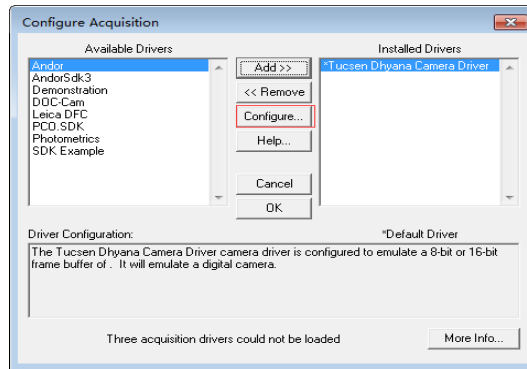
Configure Acquisition

Available Drivers

Andor
AndorSdk3
Demonstration
DOC-Cam
Leica DFC
PCO.SDK
Photometrics
SDK Example

Add >>
<< Remove
Configure...
Help...
Cancel
OK

Installed Drivers

*Tucsen Dhyana Camera Driver

Driver Configuration:

*Default Driver

The Tucsen Dhyana Camera Driver camera driver is configured to emulate a 8-bit or 16-bit frame buffer of . It will emulate a digital camera.

Three acquisition drivers could not be loaded

More Info...